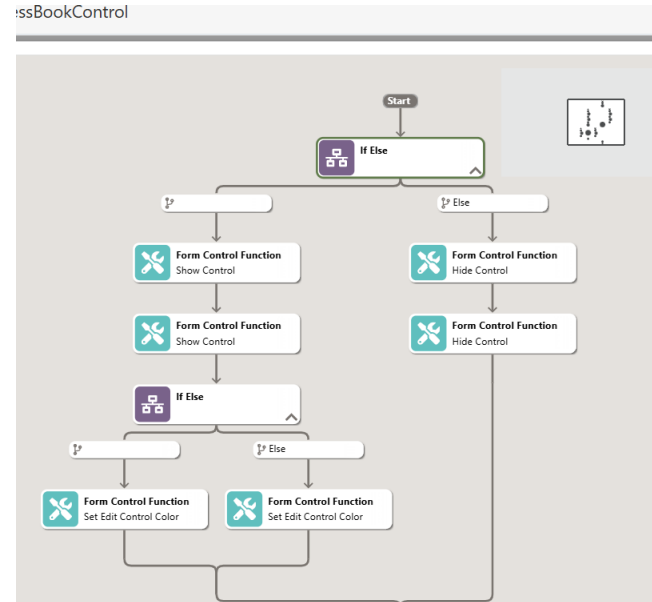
essBookControl

Start

If Else

Else

Form Control Function
Show Control

Form Control Function
Hide Control

Form Control Function
Show Control

Form Control Function
Hide Control

If Else

Else

Form Control Function
Set Edit Control Color

Form Control Function
Set Edit Control Color